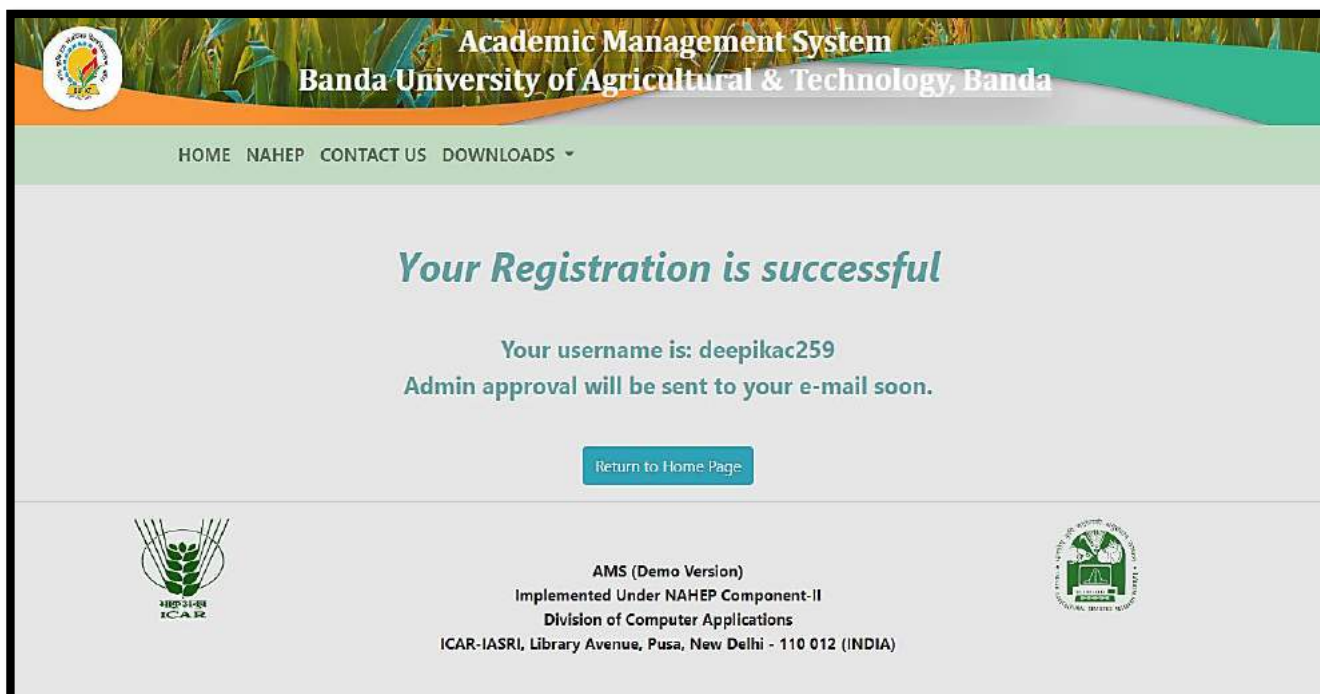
Academic Management System
Banda University of Agricultural & Technology, Banda

HOME NAHEP CONTACT US DOWNLOADS

Your Registration is successful

Your username is: deepikac259
Admin approval will be sent to your e-mail soon.

Return to Home Page

भाकृअनुप
ICAR

AMS (Demo Version)
Implemented Under NAHEP Component-II
Division of Computer Applications
ICAR-IASRI, Library Avenue, Pusa, New Delhi - 110 012 (INDIA)